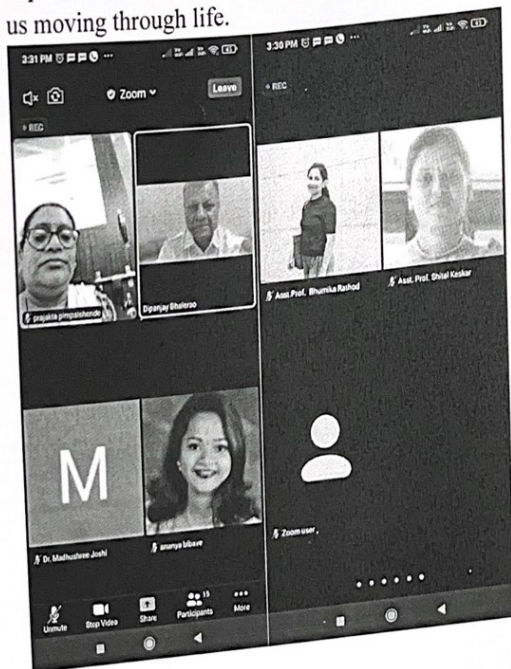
us moving through life.

3:31 PM
Zoom
Leave
REC
prajakta pimpalshende
Dipanjay Bhalerao
M
Dr. Madhushree Joshi
ananya bibave
Unmute
Stop Video
Share
Participants 15
More

3:30 PM
REC
Asst. Prof. Bhumika Rathod
Asst. Prof. Shital Keskar
Zoom user